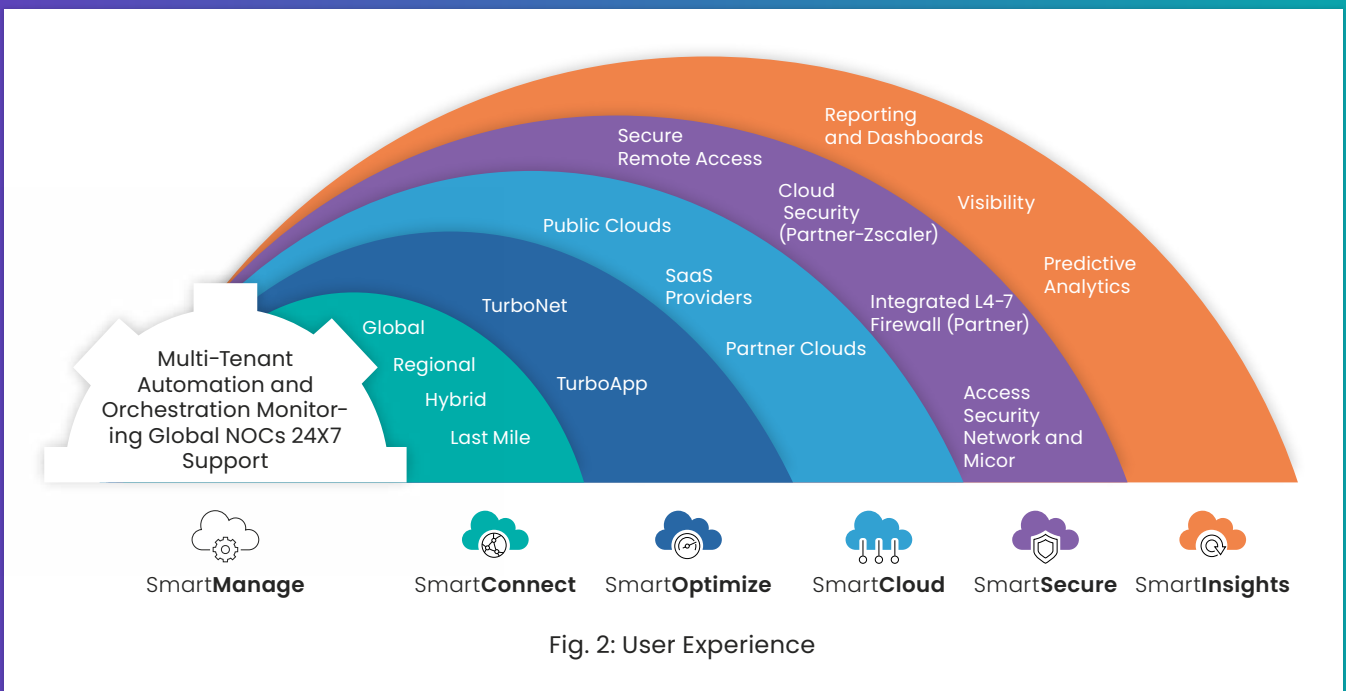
Reporting and Dashboards

Visibility

Predictive Analytics

Secure Remote Access

Cloud Security (Partner-Zscaler)

Integrated L4-7 Firewall (Partner)

Access Security Network and Micor

Public Clouds

SaaS Providers

Partner Clouds

TurboNet

TurboApp

Global

Regional

Hybrid

Last Mile

Multi-Tenant Automation and Orchestration Monitoring Global NOCs 24X7 Support

SmartManage

SmartConnect

SmartOptimize

SmartCloud

SmartSecure

SmartInsights

Fig. 2: User Experience